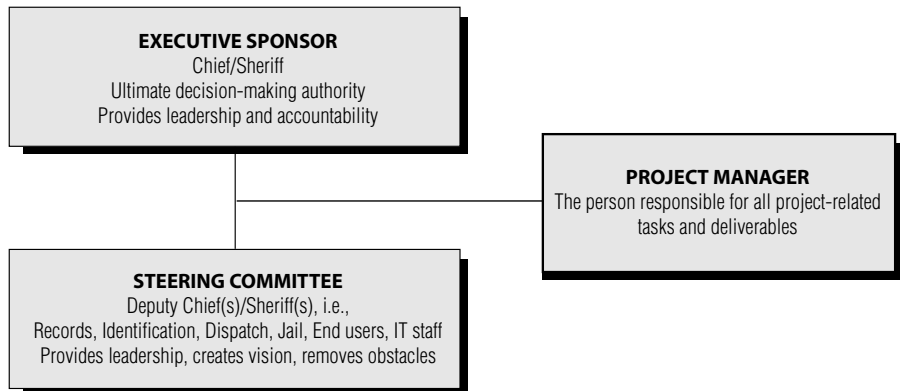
EXECUTIVE SPONSOR
Chief/Sheriff
Ultimate decision-making authority
Provides leadership and accountability

PROJECT MANAGER
The person responsible for all project-related tasks and deliverables

STEERING COMMITTEE
Deputy Chief(s)/Sheriff(s), i.e.,
Records, Identification, Dispatch, Jail, End users, IT staff
Provides leadership, creates vision, removes obstacles